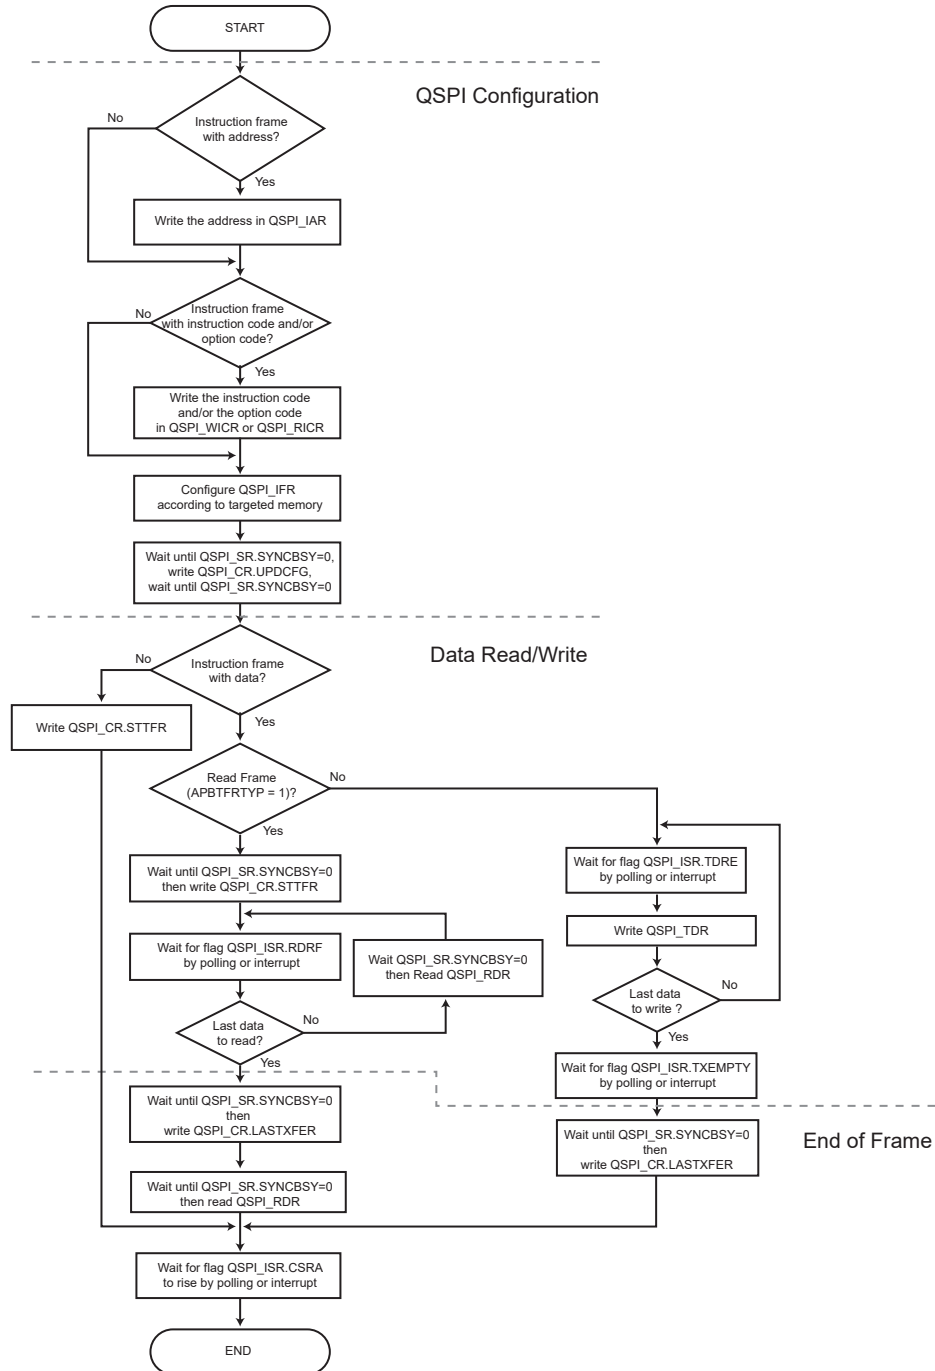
START

QSPI Configuration

No

Instruction frame with address?

Yes

Write the address in QSPI_IAR

No

Instruction frame with instruction code and/or option code?

Yes

Write the instruction code and/or the option code in QSPI_WICR or QSPI_RICR

Configure QSPI_IFR according to targeted memory

Wait until QSPI_SR.SYNCBSY=0, write QSPI_CR.UPDCFG, wait until QSPI_SR.SYNCBSY=0

Data Read/Write

No

Instruction frame with data?

Write QSPI_CR.STTFR

Yes

Read Frame (APBTFRTYP = 1)?

No

Yes

Wait until QSPI_SR.SYNCBSY=0 then write QSPI_CR.STTFR

Wait for flag QSPI_ISR.TDRE by polling or interrupt

Write QSPI_TDR

Wait for flag QSPI_ISR.RDRF by polling or interrupt

Wait QSPI_SR.SYNCBSY=0 then Read QSPI_RDR

Last data to write ?

No

Yes

Last data to read?

No

Yes

Wait for flag QSPI_ISR.TXEMPTY by polling or interrupt

Wait until QSPI_SR.SYNCBSY=0 then write QSPI_CR.LASTXFER

Wait until QSPI_SR.SYNCBSY=0 then write QSPI_CR.LASTXFER

End of Frame

Wait until QSPI_SR.SYNCBSY=0 then read QSPI_RDR

Wait for flag QSPI_ISR.CSRA to rise by polling or interrupt

END